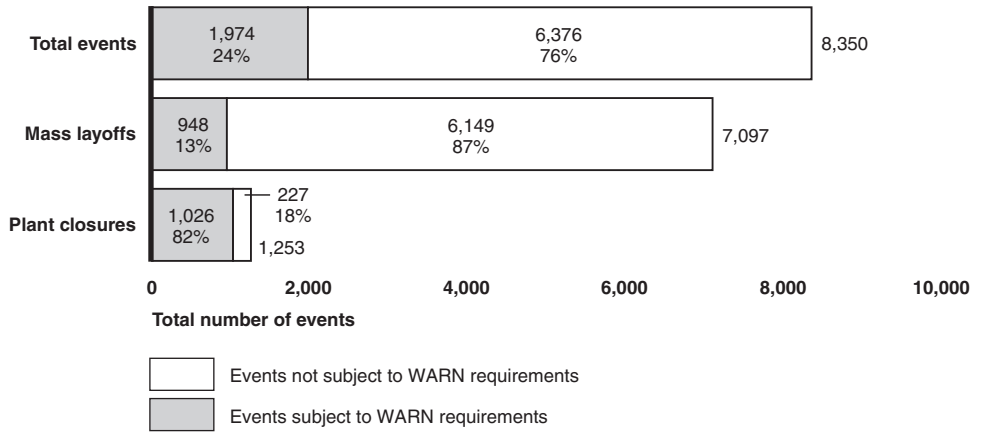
Total events
1,974
24%
6,376
76%
8,350

Mass layoffs
948
13%
6,149
87%
7,097

Plant closures
1,026
82%
227
18%
1,253

0
2,000
4,000
6,000
8,000
10,000

Total number of events

Events not subject to WARN requirements

Events subject to WARN requirements